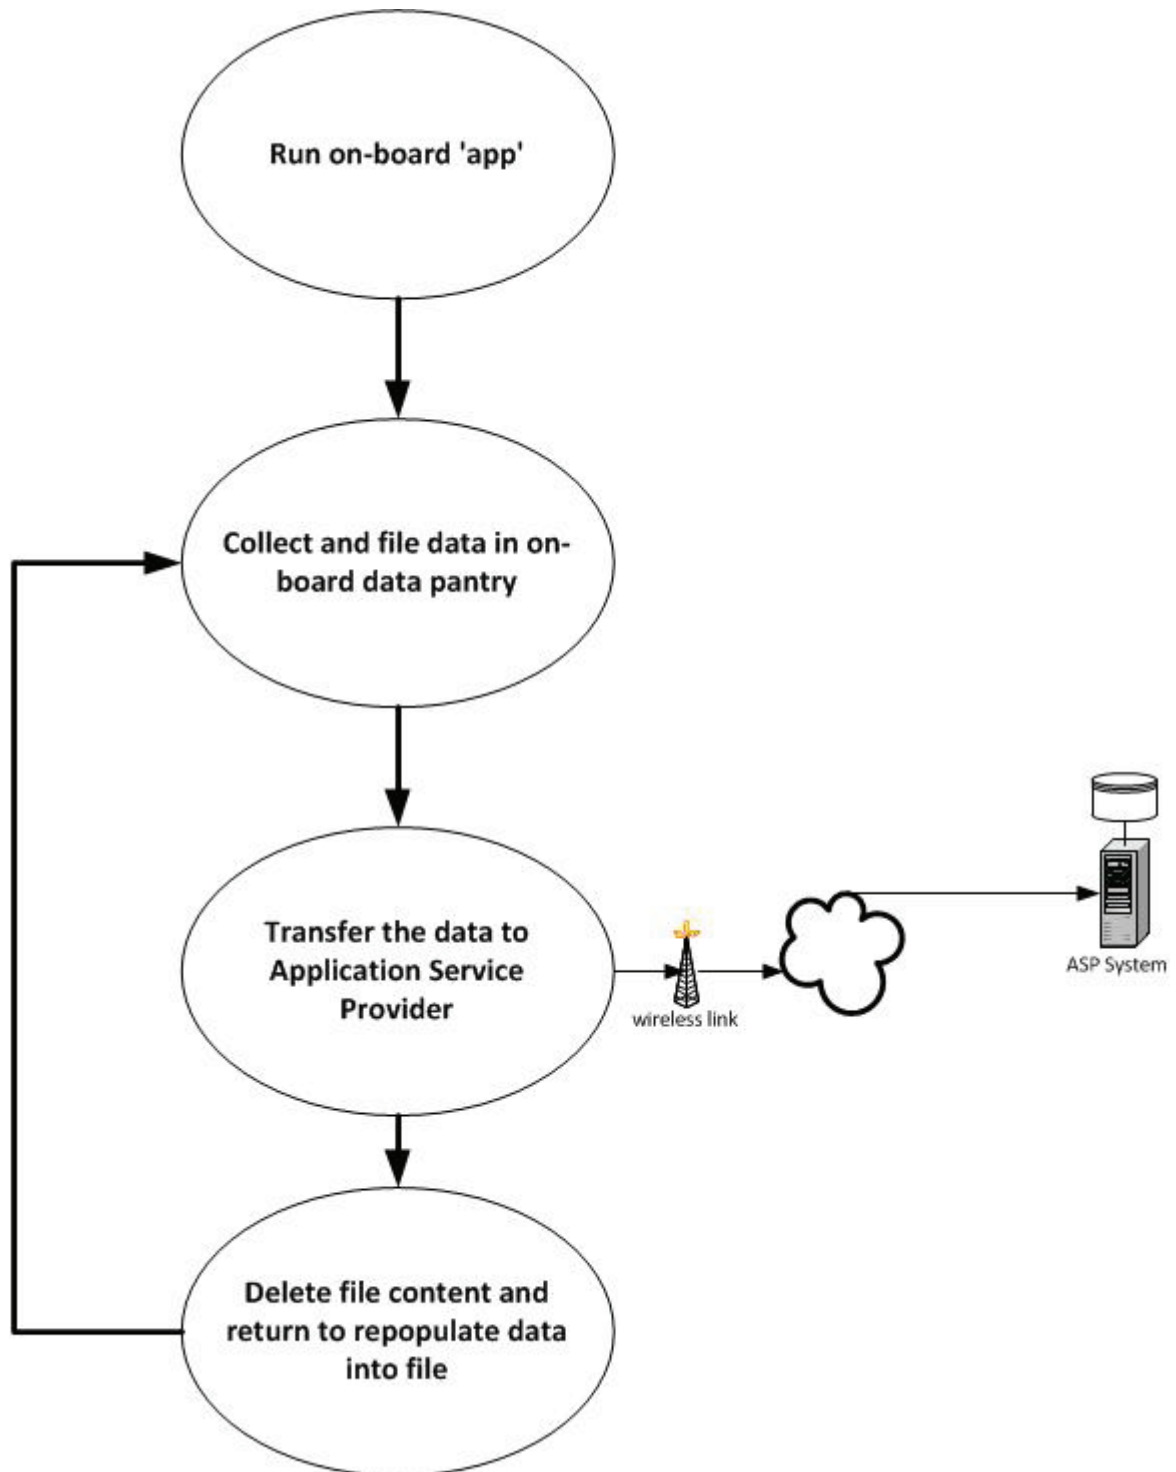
Run on-board 'app'

Collect and file data in on-board data pantry

Transfer the data to Application Service Provider

wireless link

ASP System

Delete file content and return to repopulate data into file